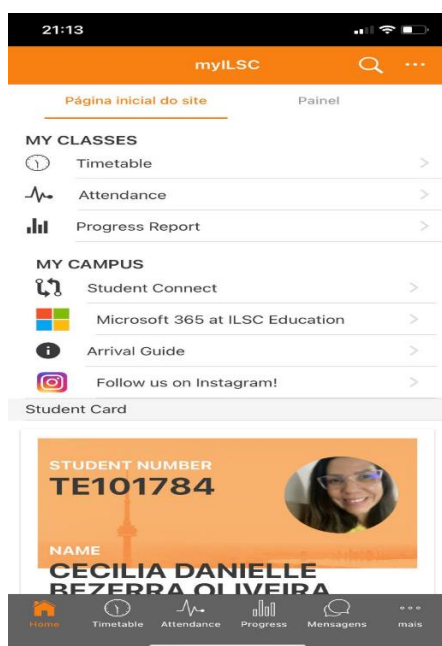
21:13

myILSC

Página inicial do site

Painel

MY CLASSES

Timetable

Attendance

Progress Report

MY CAMPUS

Student Connect

Microsoft 365 at ILSC Education

Arrival Guide

Follow us on Instagram!

Student Card

STUDENT NUMBER
TE101784

NAME
CECILIA DANIELLE
BEZERRA OLIVEIRA

Home

Timetable

Attendance

Progress

Mensagens

mais